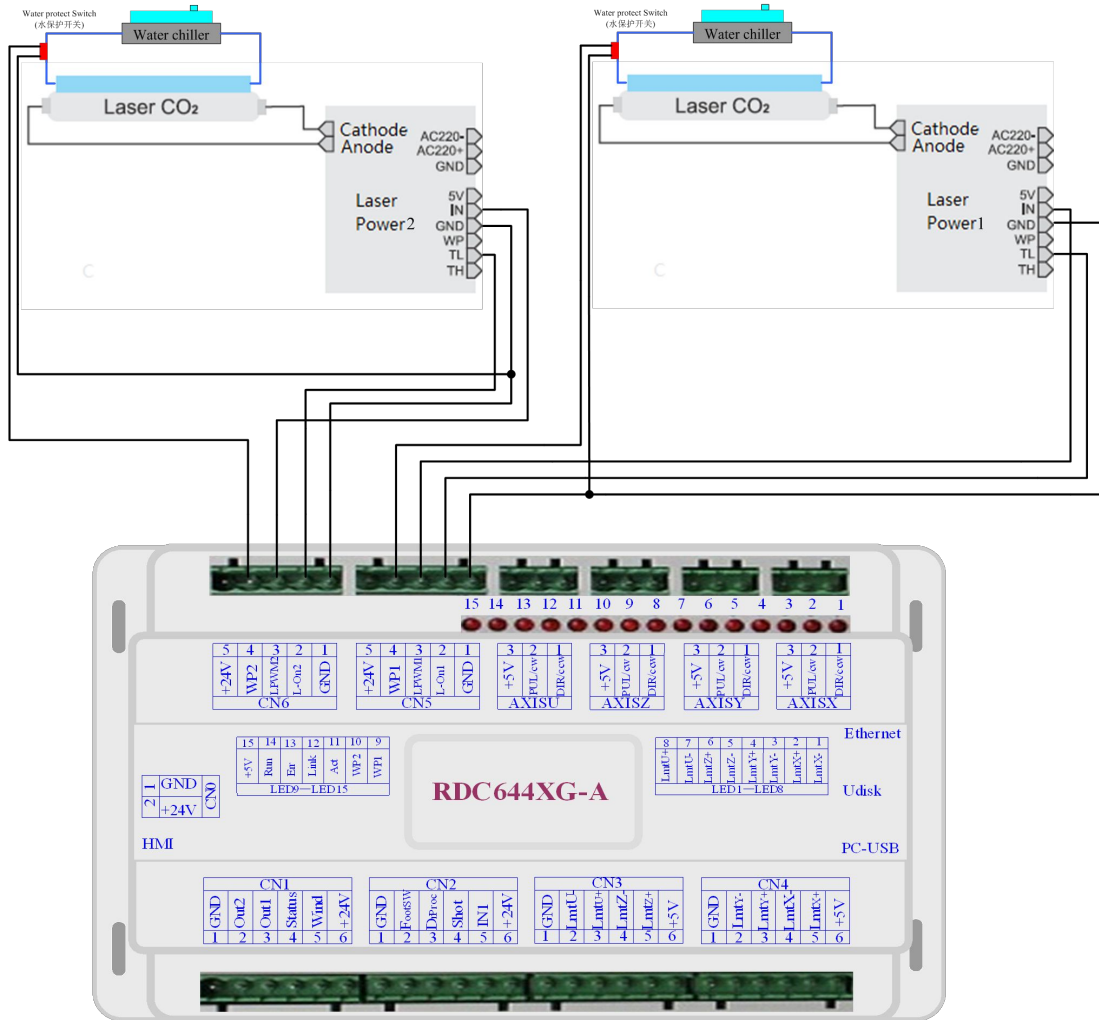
Water protect Switch
(水保护开关)

Water chiller

Laser CO₂

Cathode
Anode

AC220-
AC220+
GND

Laser
Power2

5V
IN
GND
WP
TL
TH

Water protect Switch
(水保护开关)

Water chiller

Laser CO₂

Cathode
Anode

AC220-
AC220+
GND

Laser
Power1

5V
IN
GND
WP
TL
TH

15 14 13 12 11 10 9 8 7 6 5 4 3 2 1

| 5 | 4 | 3 | 2 | 1 |
|---|---|---|---|---|
| +24V | WP2 | LPWM2 | L-On2 | GND |

CN6

| 5 | 4 | 3 | 2 | 1 |
|---|---|---|---|---|
| +24V | WP1 | LPWM1 | L-On1 | GND |

CN5

| 3 | 2 | 1 |
|---|---|---|
| +5V | PUL/cw | DIR/ccw |

AXISU

| 3 | 2 | 1 |
|---|---|---|
| +5V | PUL/cw | DIR/ccw |

AXISZ

| 3 | 2 | 1 |
|---|---|---|
| +5V | PUL/cw | DIR/ccw |

AXISY

| 3 | 2 | 1 |
|---|---|---|
| +5V | PUL/cw | DIR/ccw |

AXISX

Ethernet

| 15 | 14 | 13 | 12 | 11 | 10 | 9 |
|---|---|---|---|---|---|---|
| +5V | Run | Err | Link | Act | WP2 | WP1 |

LED9—LED15

| 1 | GND | CN0 |
|---|---|---|
| 2 | +24V | |

RDC644XG-A

| 8 | 7 | 6 | 5 | 4 | 3 | 2 | 1 |
|---|---|---|---|---|---|---|---|
| LmtU+ | LmtU- | LmtZ+ | LmtZ- | LmtY+ | LmtY- | LmtX+ | LmtX- |

LED1—LED8

Udisk

HMI

PC-USB

CN1

| GND | Out2 | Out1 | Status | Wind | +24V |
|---|---|---|---|---|---|
| 1 | 2 | 3 | 4 | 5 | 6 |

CN2

| GND | FootSW | DProc | Shot | IN1 | +24V |
|---|---|---|---|---|---|
| 1 | 2 | 3 | 4 | 5 | 6 |

CN3

| GND | LmtU- | LmtU+ | LmtZ- | LmtZ+ | +5V |
|---|---|---|---|---|---|
| 1 | 2 | 3 | 4 | 5 | 6 |

CN4

| GND | LmtY- | LmtY+ | LmtX- | LmtX+ | +5V |
|---|---|---|---|---|---|
| 1 | 2 | 3 | 4 | 5 | 6 |